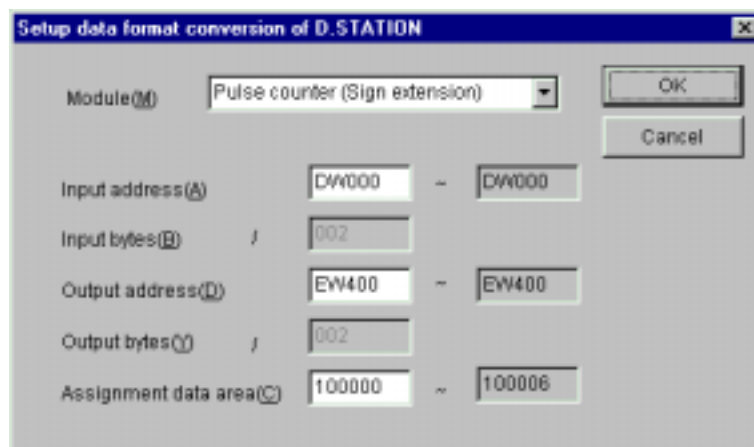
Setup data format conversion of D.STATION

Module(M) Pulse counter (Sign extension)

OK

Cancel

Input address(A) DW000 ~ DW000

Input bytes(B) / 002

Output address(D) EW400 ~ EW400

Output bytes(Y) / 002

Assignment data area(C) 100000 ~ 100006